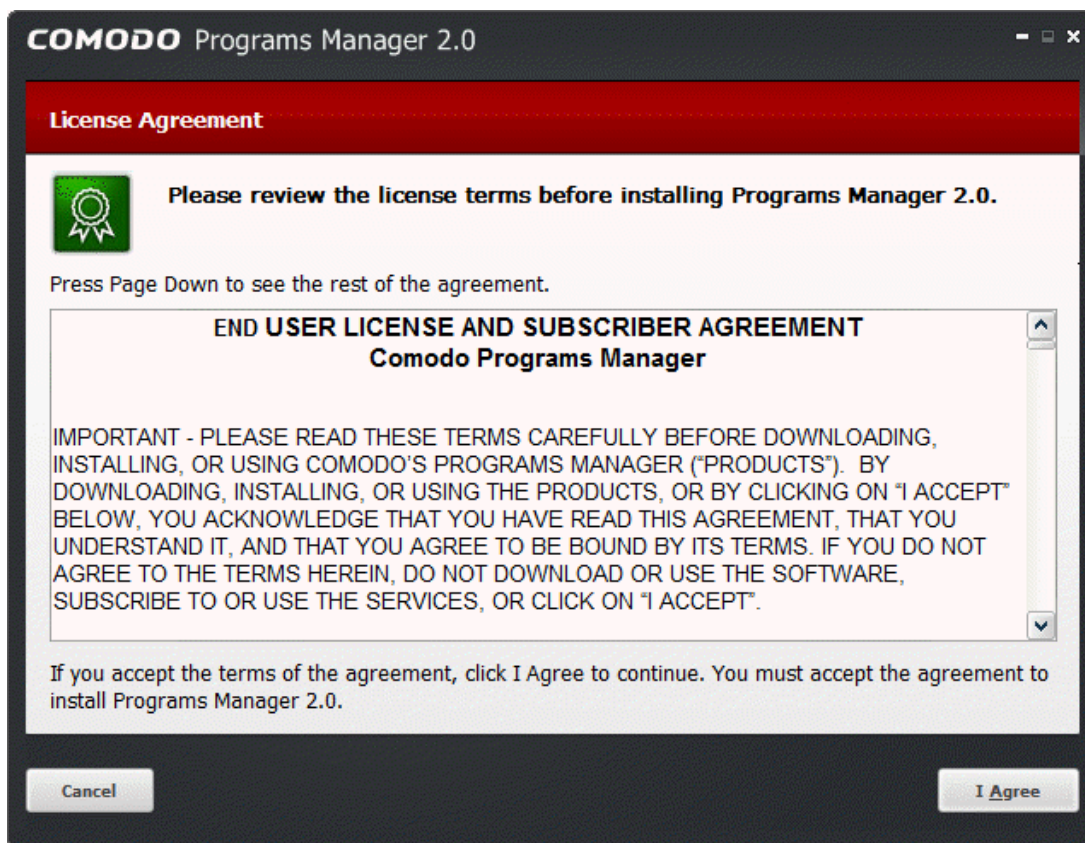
COMODO Programs Manager 2.0

License Agreement

Please review the license terms before installing Programs Manager 2.0.

Press Page Down to see the rest of the agreement.

END USER LICENSE AND SUBSCRIBER AGREEMENT
Comodo Programs Manager

IMPORTANT - PLEASE READ THESE TERMS CAREFULLY BEFORE DOWNLOADING, INSTALLING, OR USING COMODO'S PROGRAMS MANAGER ("PRODUCTS"). BY DOWNLOADING, INSTALLING, OR USING THE PRODUCTS, OR BY CLICKING ON "I ACCEPT" BELOW, YOU ACKNOWLEDGE THAT YOU HAVE READ THIS AGREEMENT, THAT YOU UNDERSTAND IT, AND THAT YOU AGREE TO BE BOUND BY ITS TERMS. IF YOU DO NOT AGREE TO THE TERMS HEREIN, DO NOT DOWNLOAD OR USE THE SOFTWARE, SUBSCRIBE TO OR USE THE SERVICES, OR CLICK ON "I ACCEPT".

If you accept the terms of the agreement, click I Agree to continue. You must accept the agreement to install Programs Manager 2.0.

Cancel

I Agree